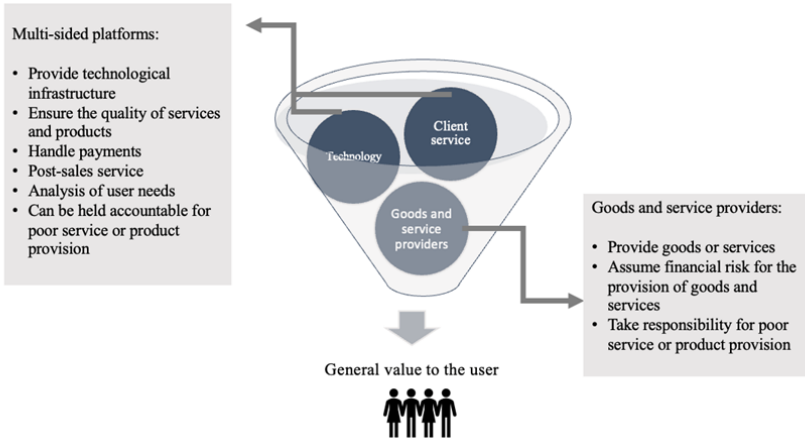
Multi-sided platforms:

• Provide technological infrastructure
• Ensure the quality of services and products
• Handle payments
• Post-sales service
• Analysis of user needs
• Can be held accountable for poor service or product provision

Technology

Client service

Goods and service providers

Goods and service providers:

• Provide goods or services
• Assume financial risk for the provision of goods and services
• Take responsibility for poor service or product provision

General value to the user